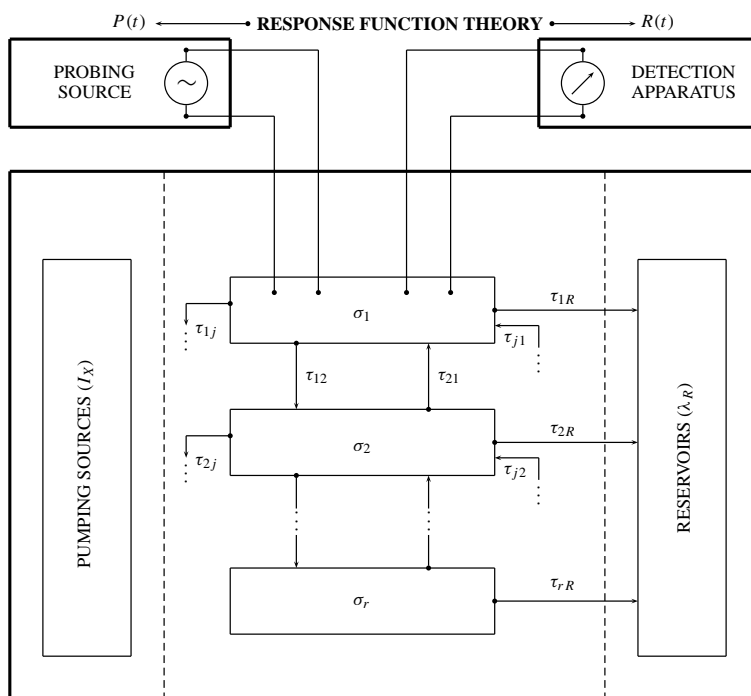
$P(t)$ RESPONSE FUNCTION THEORY $R(t)$

PROBING SOURCE

DETECTION APPARATUS

PUMPING SOURCES ($I_X$)

$\sigma_1$

$\tau_{1j}$

$\tau_{1R}$

$\tau_{j1}$

$\tau_{12}$

$\tau_{21}$

$\sigma_2$

$\tau_{2j}$

$\tau_{2R}$

$\tau_{j2}$

$\sigma_r$

$\tau_{rR}$

RESERVOIRS ($\lambda_R$)